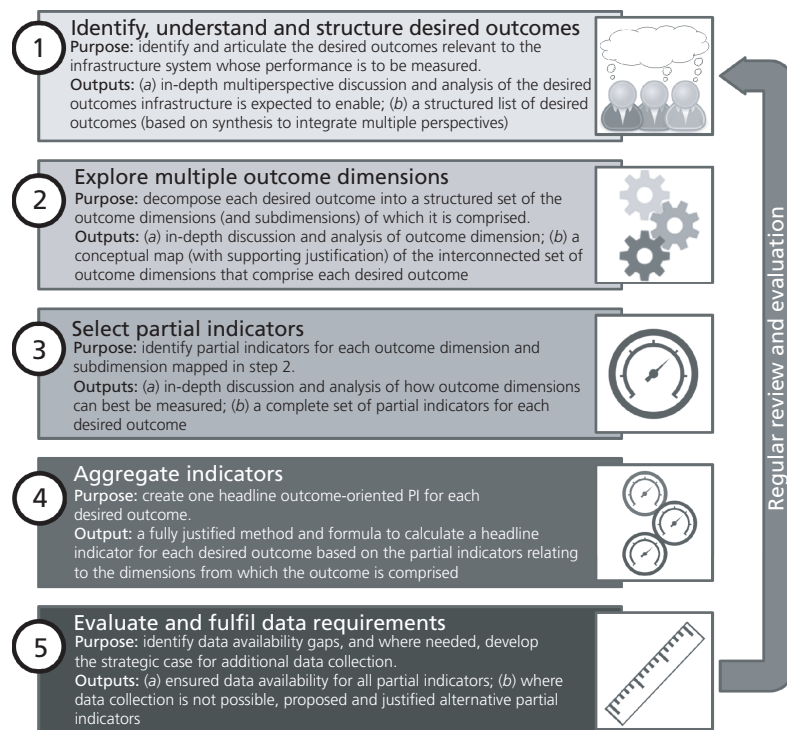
1

Identify, understand and structure desired outcomes

Purpose: identify and articulate the desired outcomes relevant to the infrastructure system whose performance is to be measured.

Outputs: (a) in-depth multiperspective discussion and analysis of the desired outcomes infrastructure is expected to enable; (b) a structured list of desired outcomes (based on synthesis to integrate multiple perspectives)

2

Explore multiple outcome dimensions

Purpose: decompose each desired outcome into a structured set of the outcome dimensions (and subdimensions) of which it is comprised.

Outputs: (a) in-depth discussion and analysis of outcome dimension; (b) a conceptual map (with supporting justification) of the interconnected set of outcome dimensions that comprise each desired outcome

3

Select partial indicators

Purpose: identify partial indicators for each outcome dimension and subdimension mapped in step 2.

Outputs: (a) in-depth discussion and analysis of how outcome dimensions can best be measured; (b) a complete set of partial indicators for each desired outcome

4

Aggregate indicators

Purpose: create one headline outcome-oriented PI for each desired outcome.

Output: a fully justified method and formula to calculate a headline indicator for each desired outcome based on the partial indicators relating to the dimensions from which the outcome is comprised

5

Evaluate and fulfil data requirements

Purpose: identify data availability gaps, and where needed, develop the strategic case for additional data collection.

Outputs: (a) ensured data availability for all partial indicators; (b) where data collection is not possible, proposed and justified alternative partial indicators

Regular review and evaluation